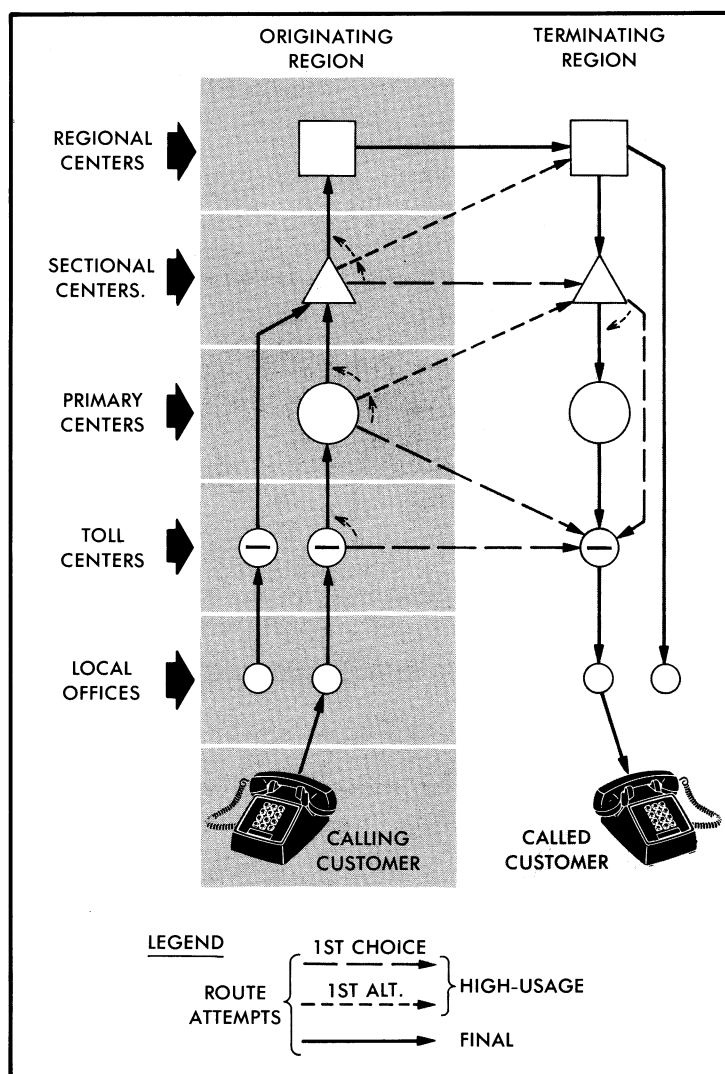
ORIGINATING REGION

TERMINATING REGION

REGIONAL CENTERS

SECTIONAL CENTERS.

PRIMARY CENTERS

TOLL CENTERS

LOCAL OFFICES

CALLING CUSTOMER

CALLED CUSTOMER

LEGEND

ROUTE ATTEMPTS

1ST CHOICE

1ST ALT.

HIGH-USAGE

FINAL